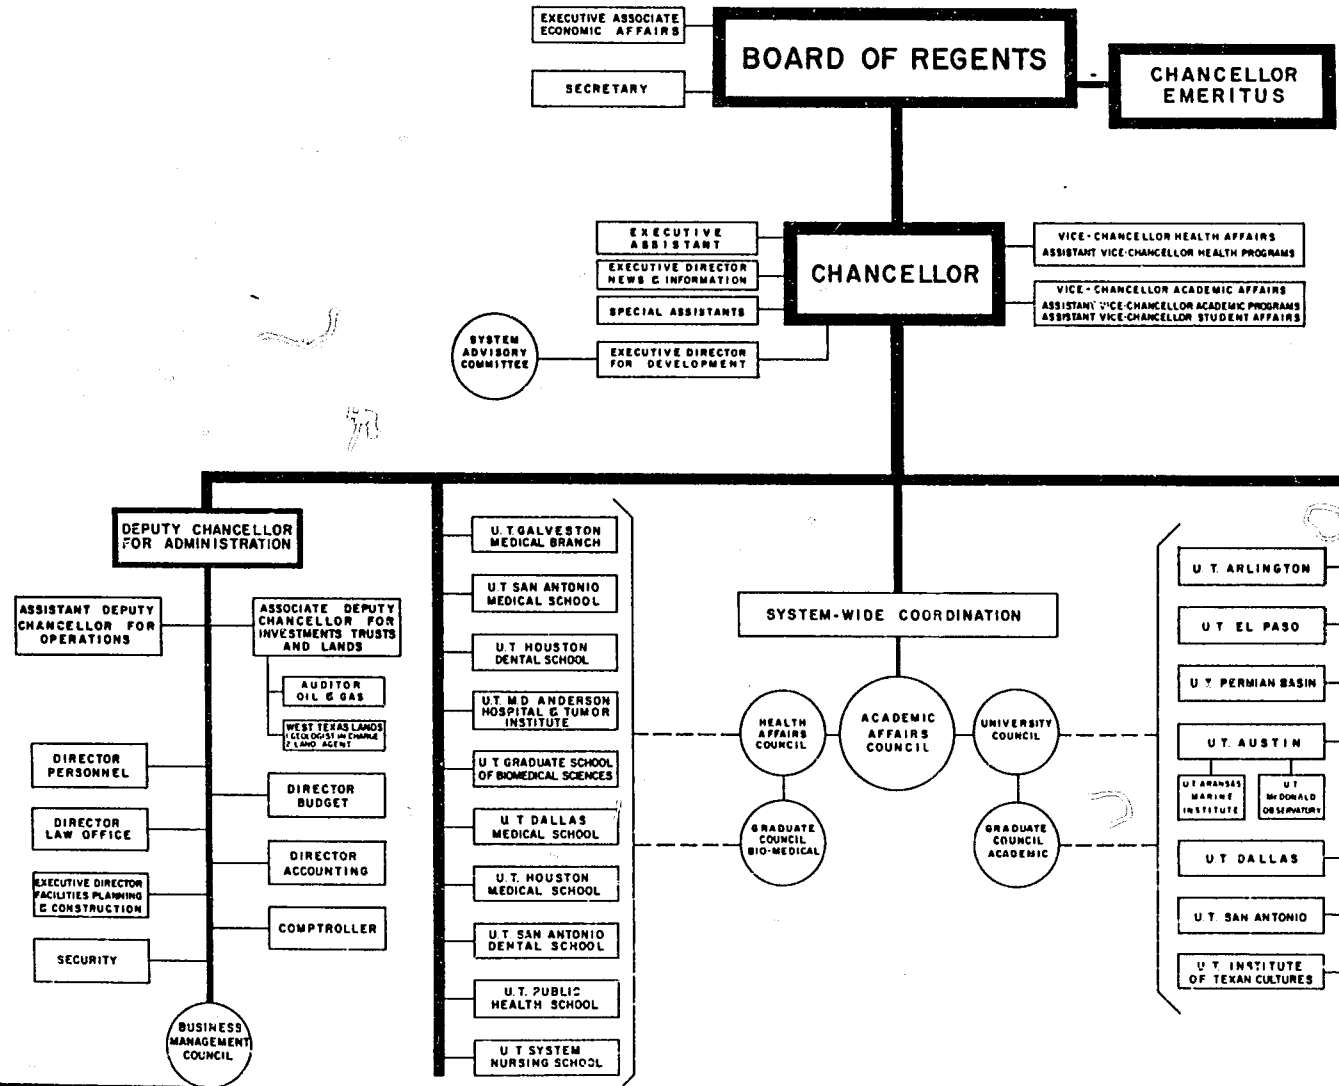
EXECUTIVE ASSOCIATE ECONOMIC AFFAIRS

BOARD OF REGENTS

CHANCELLOR EMERITUS

SECRETARY

EXECUTIVE ASSISTANT

EXECUTIVE DIRECTOR NEWS & INFORMATION

SPECIAL ASSISTANTS

CHANCELLOR

VICE-CHANCELLOR HEALTH AFFAIRS
ASSISTANT VICE-CHANCELLOR HEALTH PROGRAMS

VICE-CHANCELLOR ACADEMIC AFFAIRS
ASSISTANT VICE-CHANCELLOR ACADEMIC PROGRAMS
ASSISTANT VICE-CHANCELLOR STUDENT AFFAIRS

SYSTEM ADVISORY COMMITTEE

EXECUTIVE DIRECTOR FOR DEVELOPMENT

DEPUTY CHANCELLOR FOR ADMINISTRATION

ASSISTANT DEPUTY CHANCELLOR FOR OPERATIONS

ASSOCIATE DEPUTY CHANCELLOR FOR INVESTMENTS TRUSTS AND LANDS

AUDITOR OIL & GAS

WEST TEXAS LANDS (GEOLOGIST IN CHARGE & LAND AGENT

DIRECTOR PERSONNEL

DIRECTOR BUDGET

DIRECTOR LAW OFFICE

DIRECTOR ACCOUNTING

EXECUTIVE DIRECTOR FACILITIES PLANNING & CONSTRUCTION

COMPTROLLER

SECURITY

BUSINESS MANAGEMENT COUNCIL

U.T. GALVESTON MEDICAL BRANCH

U.T. SAN ANTONIO MEDICAL SCHOOL

U.T. HOUSTON DENTAL SCHOOL

U.T. M.D. ANDERSON HOSPITAL & TUMOR INSTITUTE

U.T. GRADUATE SCHOOL OF BIOMEDICAL SCIENCES

U.T. DALLAS MEDICAL SCHOOL

U.T. HOUSTON MEDICAL SCHOOL

U.T. SAN ANTONIO DENTAL SCHOOL

U.T. PUBLIC HEALTH SCHOOL

U.T. SYSTEM NURSING SCHOOL

SYSTEM-WIDE COORDINATION

HEALTH AFFAIRS COUNCIL

ACADEMIC AFFAIRS COUNCIL

UNIVERSITY COUNCIL

GRADUATE COUNCIL BIO-MEDICAL

GRADUATE COUNCIL ACADEMIC

U.T. ARLINGTON

U.T. EL PASO

U.T. PERMIAN BASIN

U.T. AUSTIN

U.T. ARANSAS MARINE INSTITUTE

U.T. McDONALD OBSERVATORY

U.T. DALLAS

U.T. SAN ANTONIO

U.T. INSTITUTE OF TEXAN CULTURES